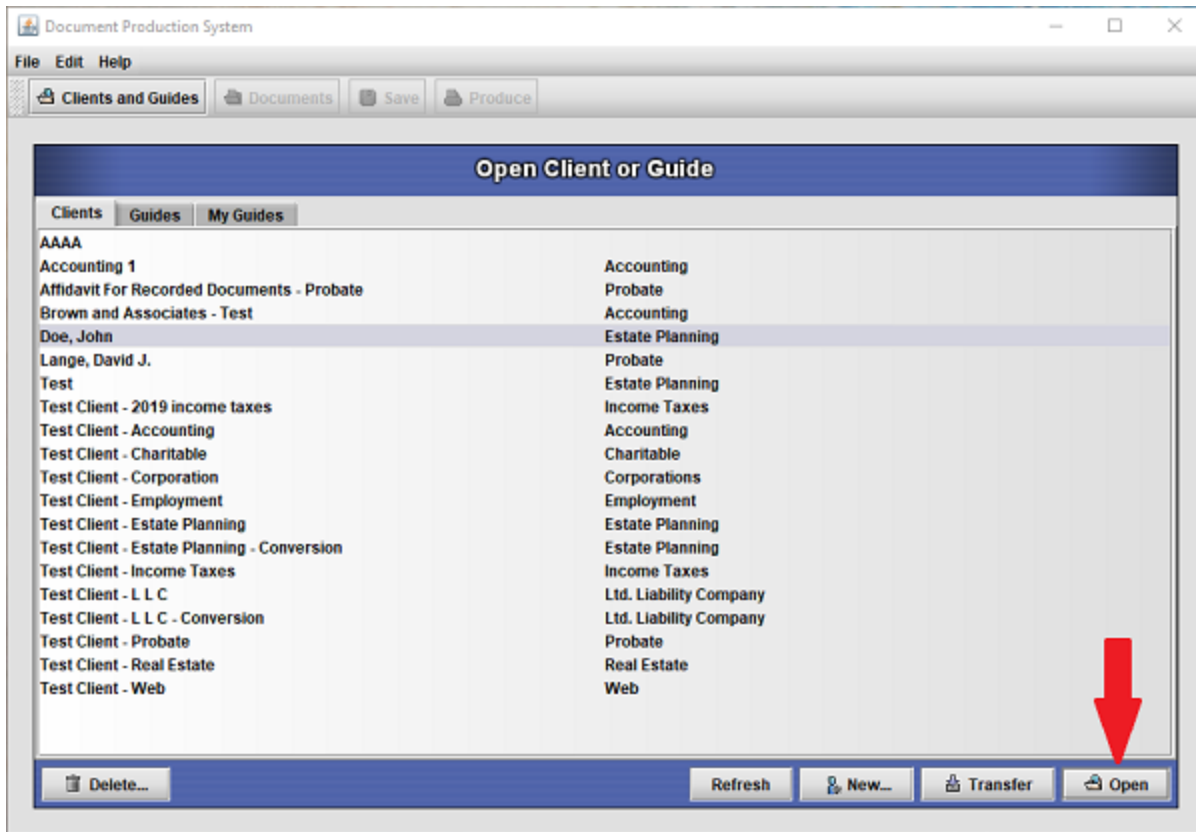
Document Production System

File Edit Help

Clients and Guides Documents Save Produce

Open Client or Guide

Clients Guides My Guides

| | |
|---|---|
| AAAA | |
| Accounting 1 | Accounting |
| Affidavit For Recorded Documents - Probate | Probate |
| Brown and Associates - Test | Accounting |
| Doe, John | Estate Planning |
| Lange, David J. | Probate |
| Test | Estate Planning |
| Test Client - 2019 income taxes | Income Taxes |
| Test Client - Accounting | Accounting |
| Test Client - Charitable | Charitable |
| Test Client - Corporation | Corporations |
| Test Client - Employment | Employment |
| Test Client - Estate Planning | Estate Planning |
| Test Client - Estate Planning - Conversion | Estate Planning |
| Test Client - Income Taxes | Income Taxes |
| Test Client - L L C | Ltd. Liability Company |
| Test Client - L L C - Conversion | Ltd. Liability Company |
| Test Client - Probate | Probate |
| Test Client - Real Estate | Real Estate |
| Test Client - Web | Web |

Delete... Refresh New... Transfer Open